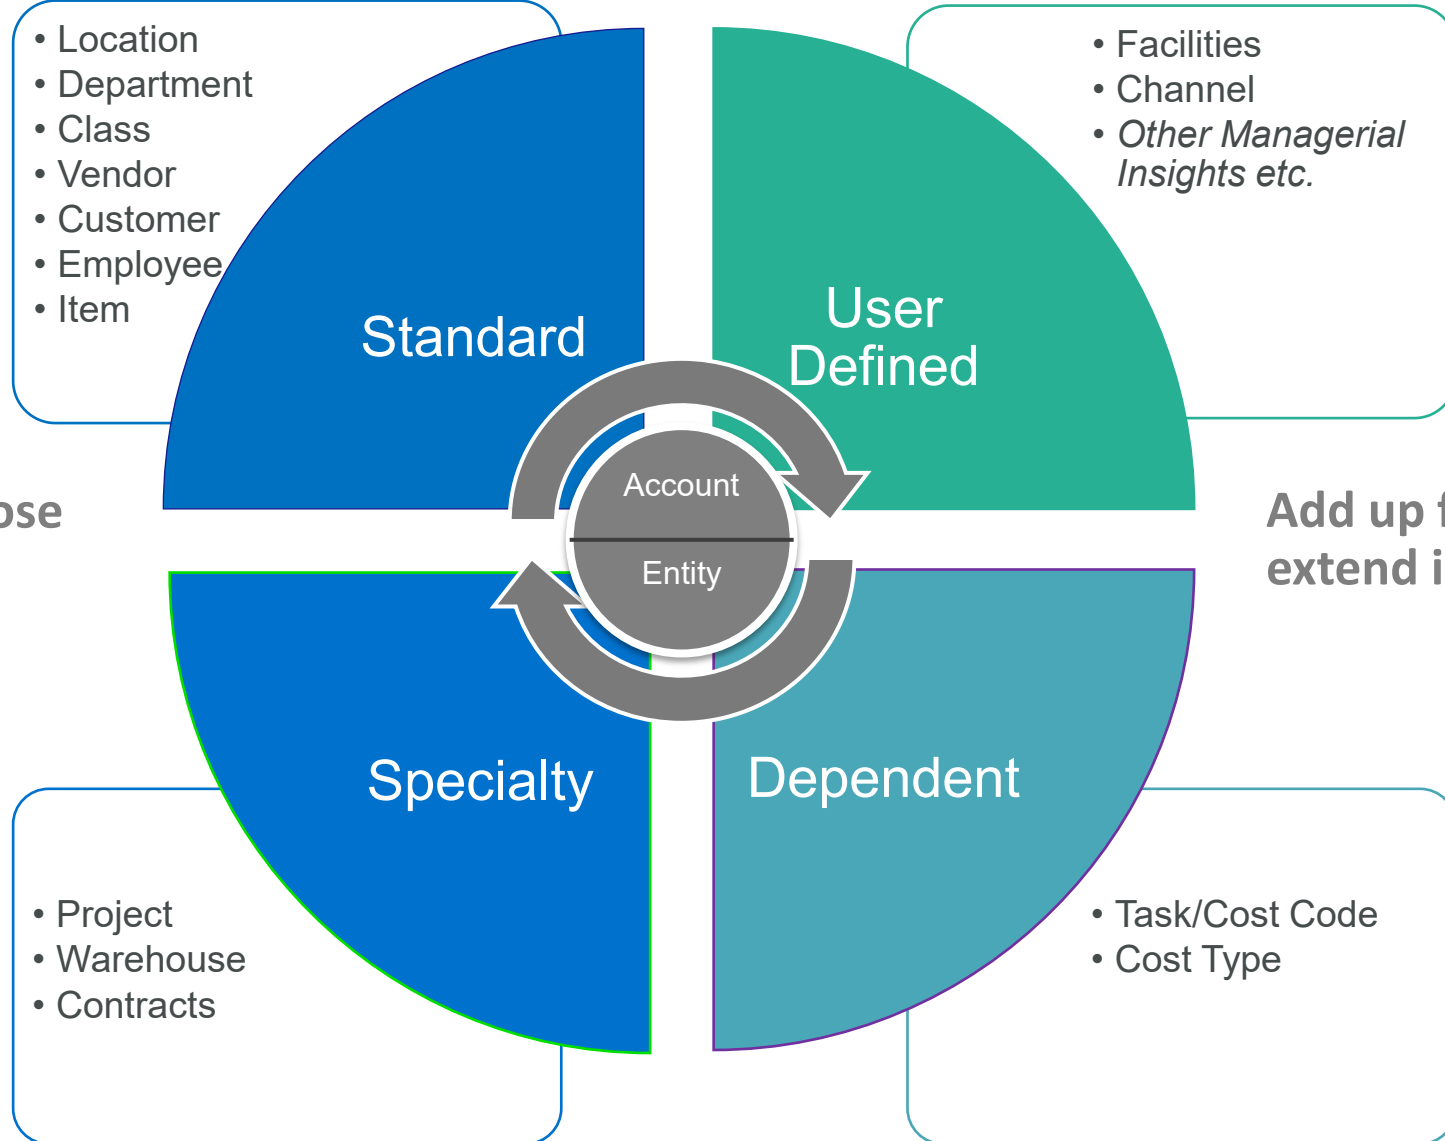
- Location
- Department
- Class
- Vendor
- Customer
- Employee
- Item

- Facilities
- Channel
- *Other Managerial Insights etc.*

Standard

User Defined

Account

Entity

ose

Add up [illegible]
extend i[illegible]

Specialty

Dependent

- Project
- Warehouse
- Contracts

- Task/Cost Code
- Cost Type